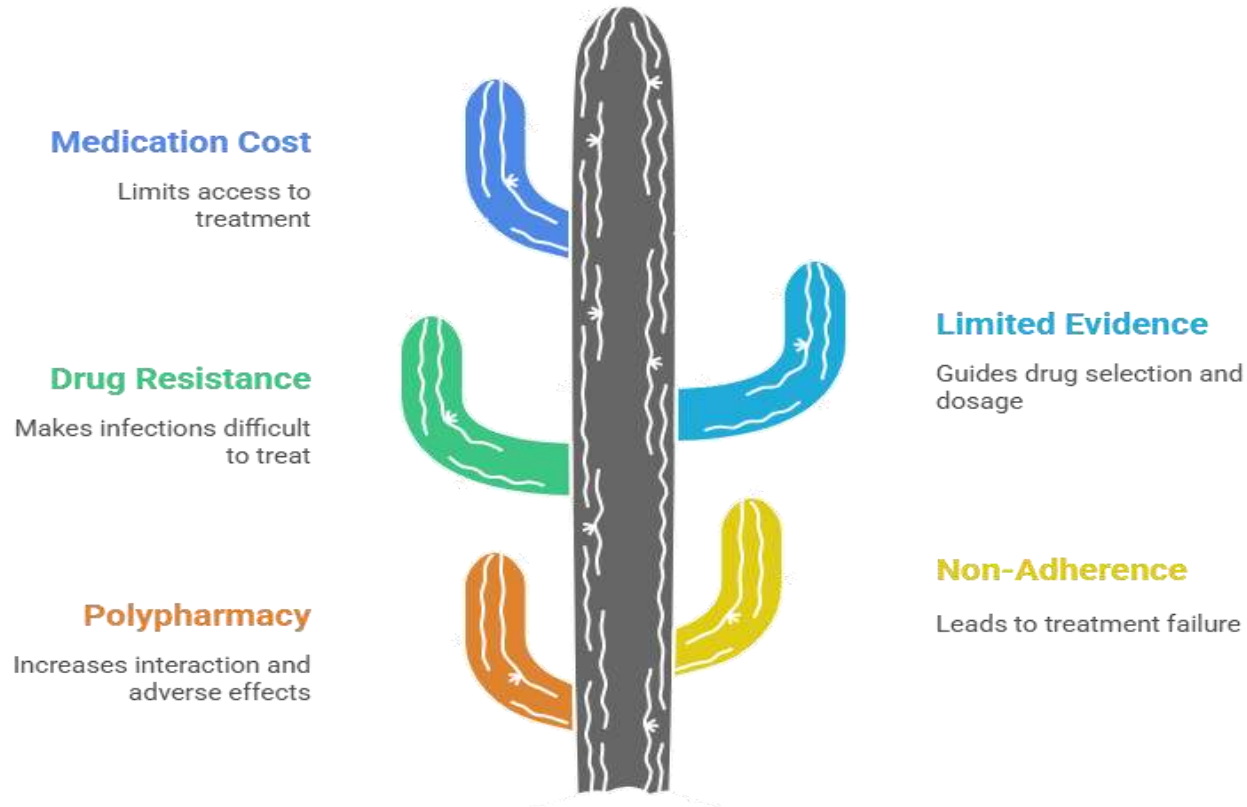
Medication Cost

Limits access to treatment

Limited Evidence

Guides drug selection and dosage

Drug Resistance

Makes infections difficult to treat

Non-Adherence

Leads to treatment failure

Polypharmacy

Increases interaction and adverse effects